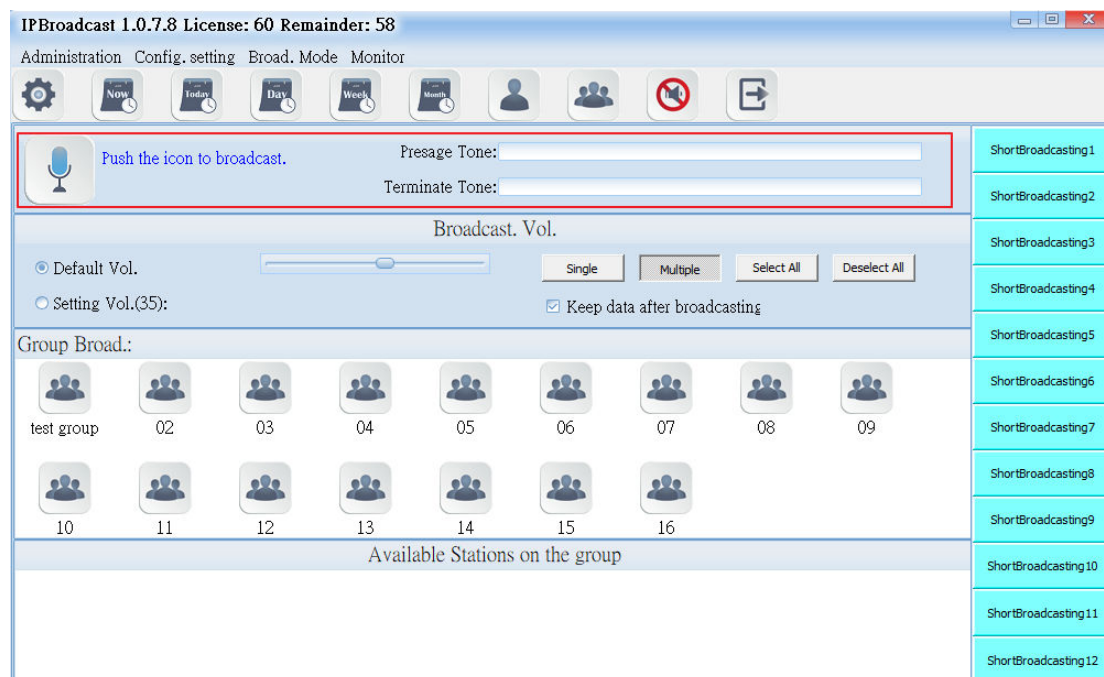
IPBroadcast 1.0.7.8 License: 60 Remainder: 58

Administration Config. setting Broad. Mode Monitor

Now Today Day Week Month

Push the icon to broadcast.

Presage Tone:

Terminate Tone:

Broadcast. Vol.

Default Vol.

Setting Vol.(35):

Single Multiple Select All Deselect All

Keep data after broadcasting

Group Broad.:

test group 02 03 04 05 06 07 08 09

10 11 12 13 14 15 16

Available Stations on the group

ShortBroadcasting1
ShortBroadcasting2
ShortBroadcasting3
ShortBroadcasting4
ShortBroadcasting5
ShortBroadcasting6
ShortBroadcasting7
ShortBroadcasting8
ShortBroadcasting9
ShortBroadcasting10
ShortBroadcasting11
ShortBroadcasting12